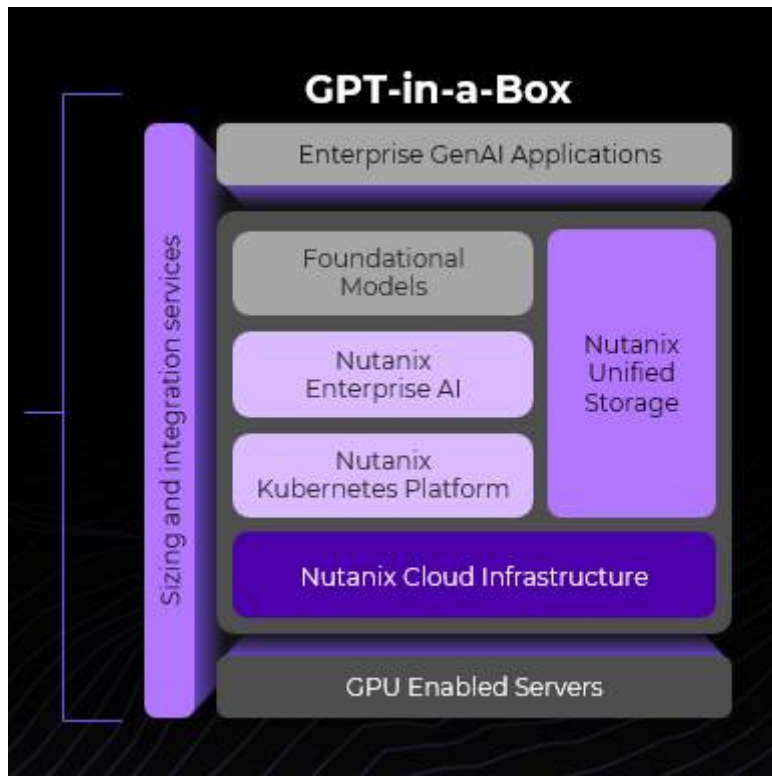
GPT-in-a-Box

Sizing and integration services

Enterprise GenAI Applications

Foundational Models

Nutanix Enterprise AI

Nutanix Kubernetes Platform

Nutanix Unified Storage

Nutanix Cloud Infrastructure

GPU Enabled Servers